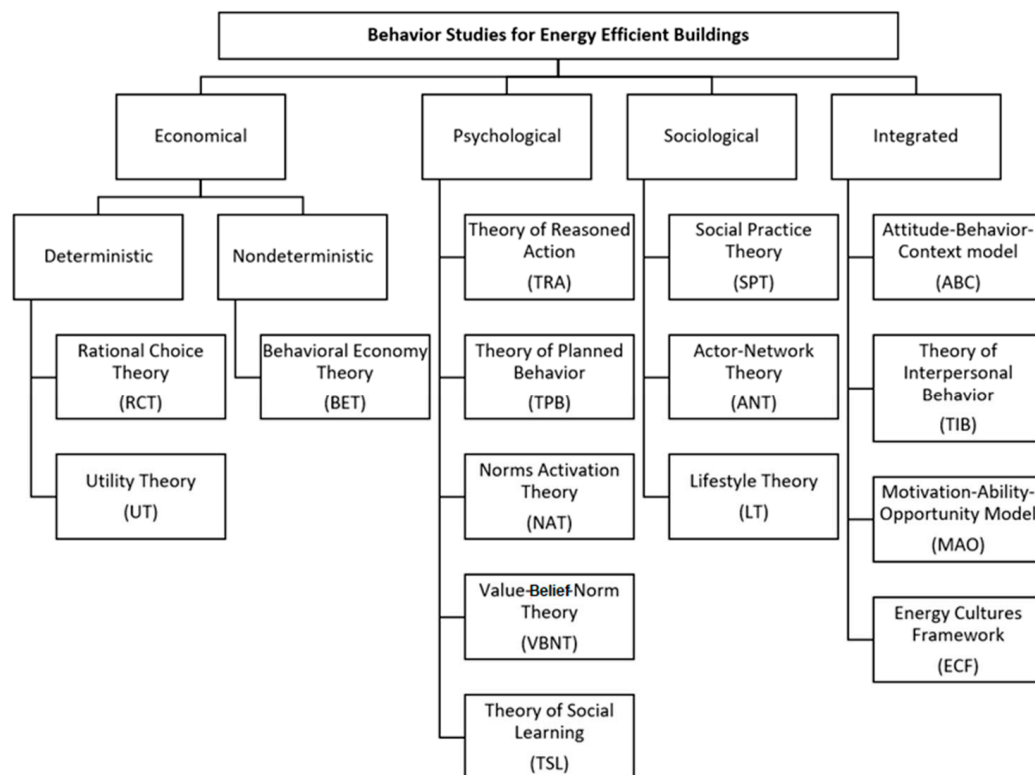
Behavior Studies for Energy Efficient Buildings

Economical

Deterministic

Rational Choice Theory (RCT)

Utility Theory (UT)

Nondeterministic

Behavioral Economy Theory (BET)

Psychological

Theory of Reasoned Action (TRA)

Theory of Planned Behavior (TPB)

Norms Activation Theory (NAT)

Value-Belief-Norm Theory (VBNT)

Theory of Social Learning (TSL)

Sociological

Social Practice Theory (SPT)

Actor-Network Theory (ANT)

Lifestyle Theory (LT)

Integrated

Attitude-Behavior-Context model (ABC)

Theory of Interpersonal Behavior (TIB)

Motivation-Ability-Opportunity Model (MAO)

Energy Cultures Framework (ECF)